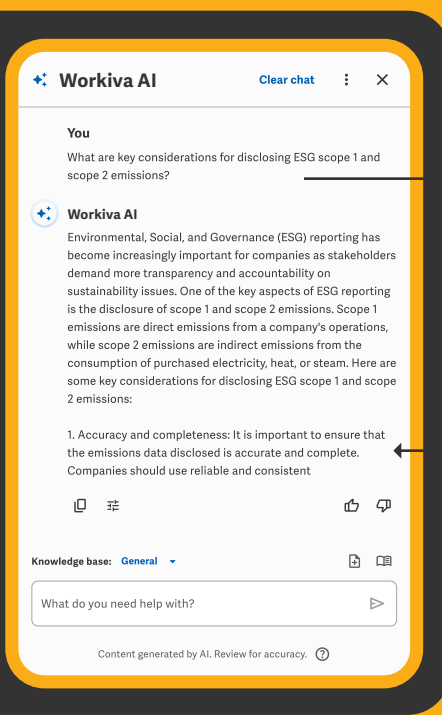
Workiva AI

Clear chat

You

What are key considerations for disclosing ESG scope 1 and scope 2 emissions?

Workiva AI

Environmental, Social, and Governance (ESG) reporting has become increasingly important for companies as stakeholders demand more transparency and accountability on sustainability issues. One of the key aspects of ESG reporting is the disclosure of scope 1 and scope 2 emissions. Scope 1 emissions are direct emissions from a company's operations, while scope 2 emissions are indirect emissions from the consumption of purchased electricity, heat, or steam. Here are some key considerations for disclosing ESG scope 1 and scope 2 emissions:

1. Accuracy and completeness: It is important to ensure that the emissions data disclosed is accurate and complete. Companies should use reliable and consistent

Knowledge base: General

What do you need help with?

Content generated by AI. Review for accuracy.